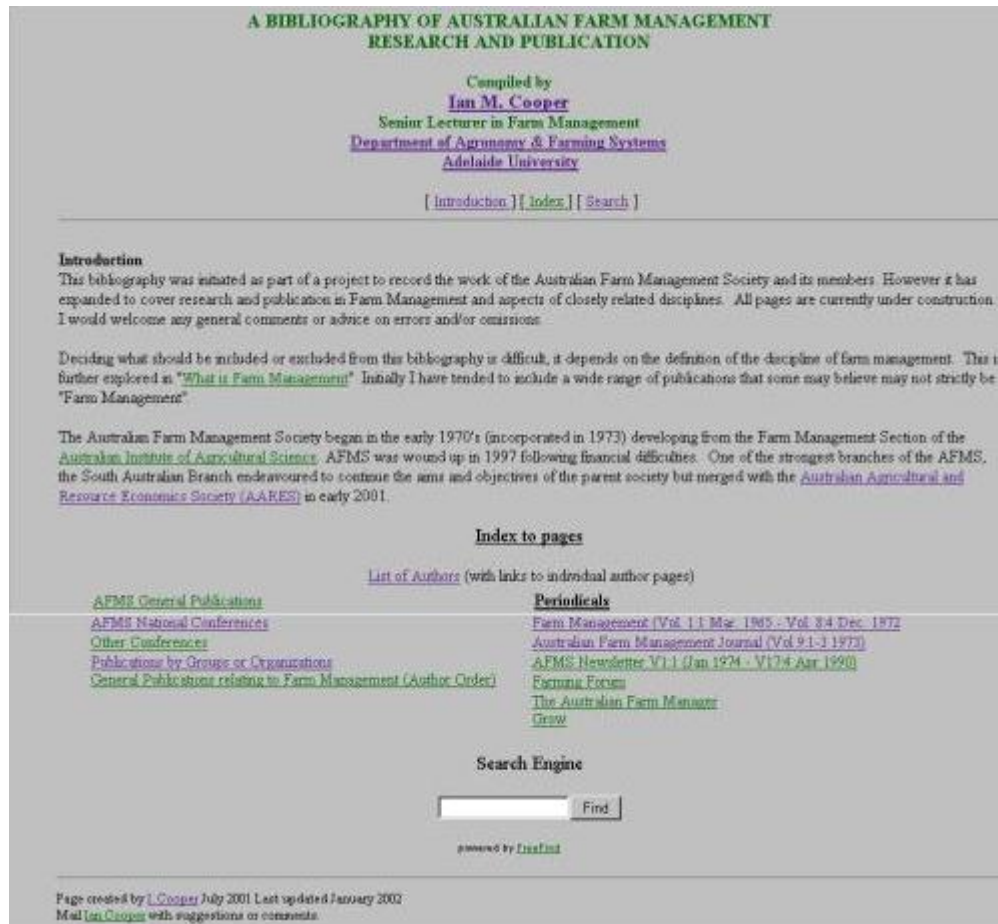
A BIBLIOGRAPHY OF AUSTRALIAN FARM MANAGEMENT RESEARCH AND PUBLICATION

Compiled by
Ian M. Cooper
Senior Lecturer in Farm Management
Department of Agronomy & Farming Systems
Adelaide University

[ Introduction ] [ Index ] [ Search ]

Introduction
This bibliography was initiated as part of a project to record the work of the Australian Farm Management Society and its members. However it has expanded to cover research and publication in Farm Management and aspects of closely related disciplines. All pages are currently under construction. I would welcome any general comments or advice on errors and/or omissions.

Deciding what should be included or excluded from this bibliography is difficult, it depends on the definition of the discipline of farm management. This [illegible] further explored in "What is Farm Management". Initially I have tended to include a wide range of publications that some may believe may not strictly be "Farm Management".

The Australian Farm Management Society began in the early 1970's (incorporated in 1973) developing from the Farm Management Section of the Australian Institute of Agricultural Science. AFMS was wound up in 1997 following financial difficulties. One of the strongest branches of the AFMS, the South Australian Branch endeavoured to continue the aims and objectives of the parent society but merged with the Australian Agricultural and Resource Economics Society (AARES) in early 2001.

Index to pages

List of Authors (with links to individual author pages)

AFMS General Publications
AFMS National Conferences
Other Conferences
Publications by Groups or Organizations
General Publications relating to Farm Management (Author Order)

Periodicals
Farm Management (Vol 1:1 Mar. 1965 - Vol. 8:4 Dec. 1972
Australian Farm Management Journal (Vol 9:1-3 1973)
AFMS Newsletter V1:1 (Jan 1974 - V17:4 Apr 1990)
Farming Forum
The Australian Farm Manager
Grow

Search Engine

Find

powered by FreeFind

Page created by I. Cooper July 2001 Last updated January 2002
Mail Ian Cooper with suggestions or comments.